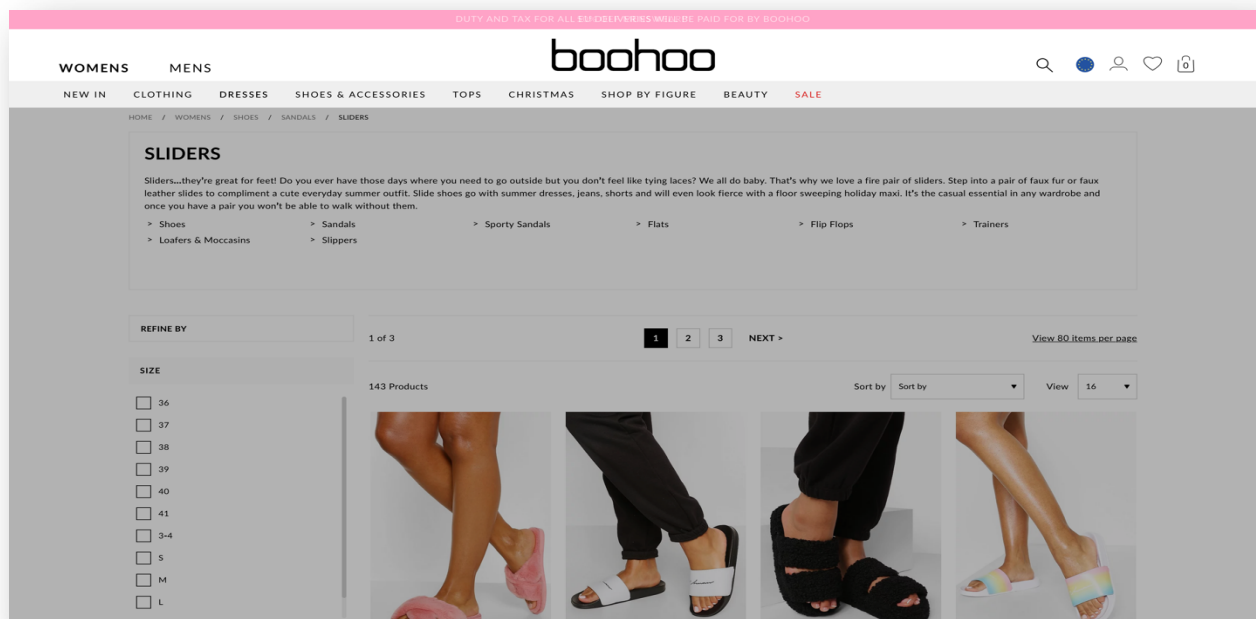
DUTY AND TAX FOR ALL EU DELIVERIES WILL BE PAID FOR BY BOOHOO

WOMENS MENS

boohoo

0

NEW IN CLOTHING DRESSES SHOES & ACCESSORIES TOPS CHRISTMAS SHOP BY FIGURE BEAUTY SALE

HOME / WOMENS / SHOES / SANDALS / SLIDERS

SLIDERS

Sliders...they're great for feet! Do you ever have those days where you need to go outside but you don't feel like tying laces? We all do baby. That's why we love a fire pair of sliders. Step into a pair of faux fur or faux leather slides to compliment a cute everyday summer outfit. Slide shoes go with summer dresses, jeans, shorts and will even look fierce with a floor sweeping holiday maxi. It's the casual essential in any wardrobe and once you have a pair you won't be able to walk without them.

> Shoes
> Sandals
> Sporty Sandals
> Flats
> Flip Flops
> Trainers
> Loafers & Moccasins
> Slippers

REFINE BY

SIZE

36
37
38
39
40
41
3-4
S
M
L

1 of 3

1 2 3 NEXT >

View 80 items per page

143 Products

Sort by Sort by

View 16